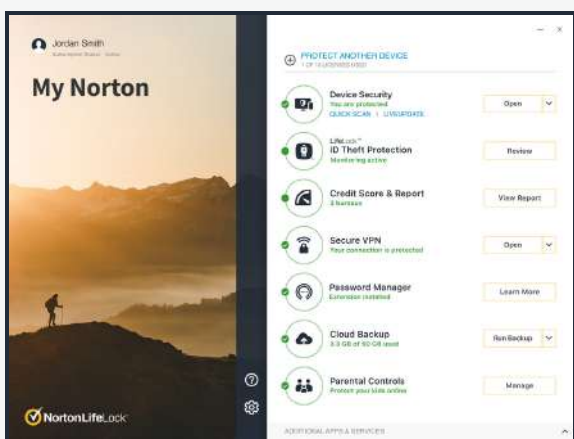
Jordan Smith
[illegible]

My Norton

NortonLifeLock

PROTECT ANOTHER DEVICE
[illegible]

Device Security
You are protected
QUICK SCAN | LIVEUPDATE
Open

LifeLock™
ID Theft Protection
Monitoring active
Review

Credit Score & Report
3 bureaus
View Report

Secure VPN
Your connection is protected
Open

Password Manager
Extension installed
Learn More

Cloud Backup
3.3 GB of 50 GB used
Run Backup

Parental Controls
Protect your kids online
Manage

ADDITIONAL APPS & SERVICES